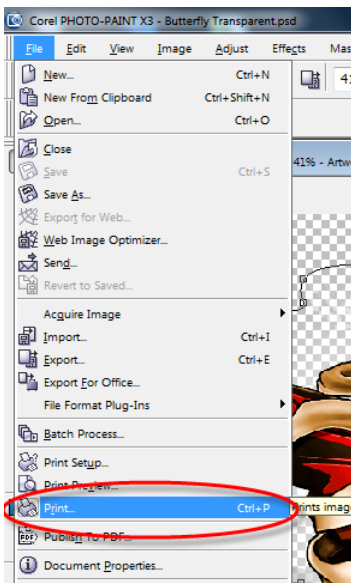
Corel PHOTO-PAINT X3 - Butterfly Transparent.psd

File Edit View Image Adjust Effects Mas

New... Ctrl+N
New From Clipboard Ctrl+Shift+N
Open... Ctrl+O
Close
Save Ctrl+S
Save As...
Export for Web...
Web Image Optimizer...
Send...
Revert to Saved...
Acquire Image
Import... Ctrl+I
Export... Ctrl+E
Export For Office...
File Format Plug-Ins
Batch Process...
Print Setup...
Print Preview...
Print... Ctrl+P
Publish To PDF...
Document Properties...

41% - Artw

rints imag